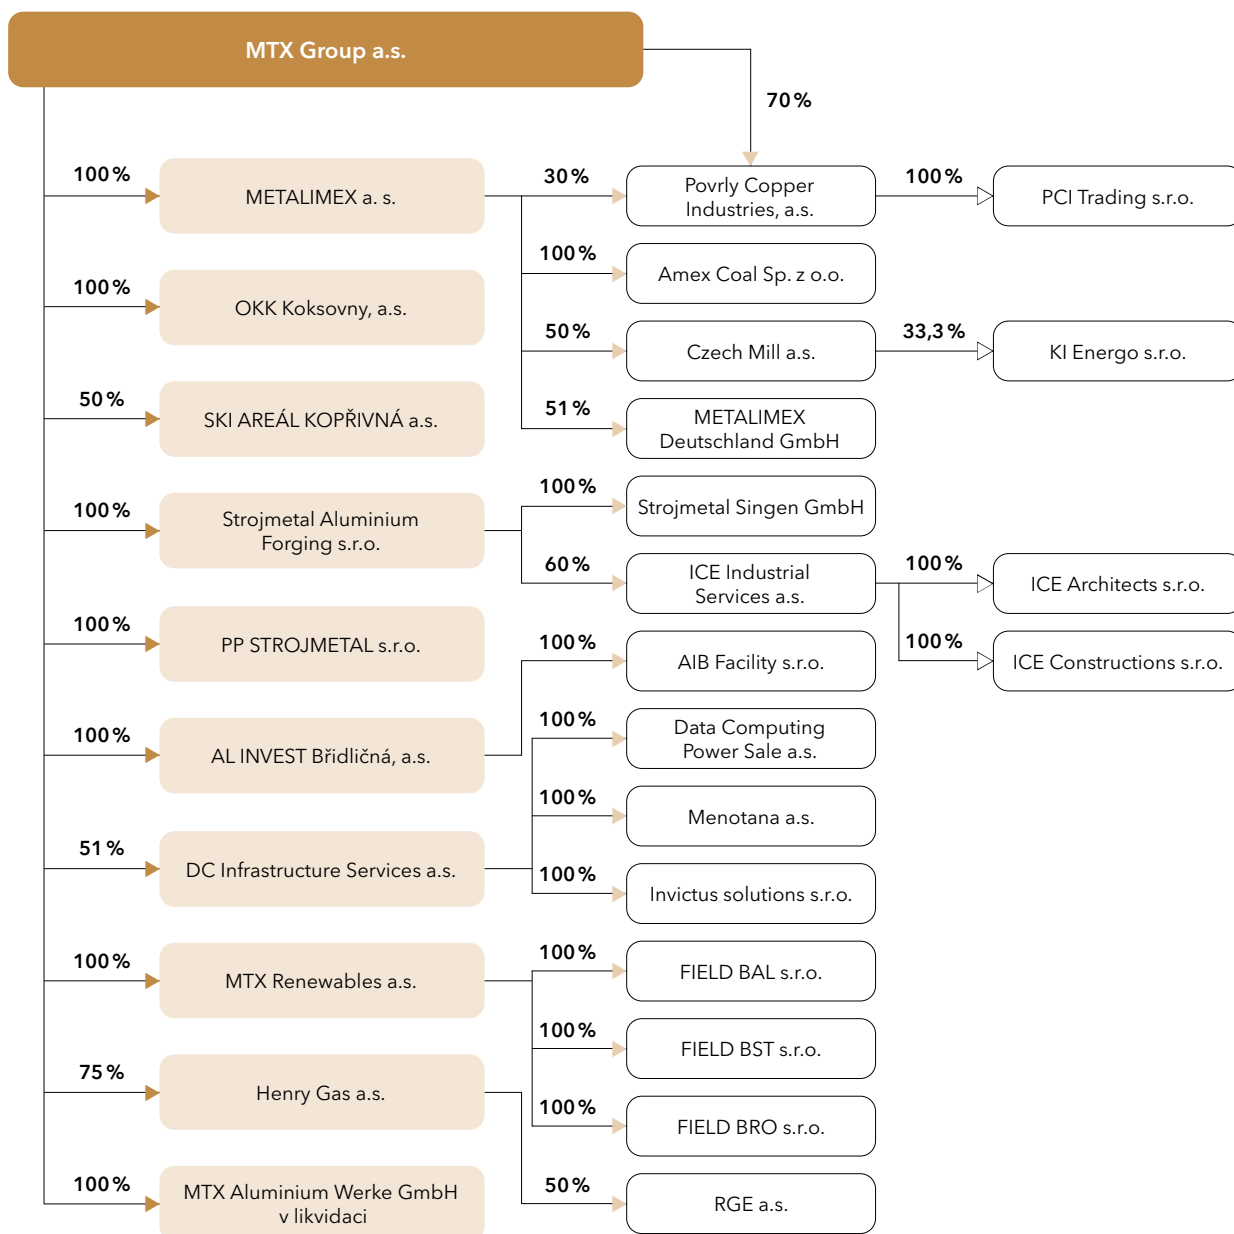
MTX Group a.s.

70 %

100 %
METALIMEX a. s.

30 %
Povrly Copper Industries, a.s.

100 %
PCI Trading s.r.o.

100 %
Amex Coal Sp. z o.o.

100 %
OKK Koksovny, a.s.

50 %
Czech Mill a.s.

33,3 %
KI Energo s.r.o.

50 %
SKI AREÁL KOPŘIVNÁ a.s.

51 %
METALIMEX Deutschland GmbH

100 %
Strojmetal Aluminium Forging s.r.o.

100 %
Strojmetal Singen GmbH

60 %
ICE Industrial Services a.s.

100 %
ICE Architects s.r.o.

100 %
PP STROJMETAL s.r.o.

100 %
AIB Facility s.r.o.

100 %
ICE Constructions s.r.o.

100 %
AL INVEST Břidličná, a.s.

100 %
Data Computing Power Sale a.s.

100 %
Menotana a.s.

51 %
DC Infrastructure Services a.s.

100 %
Invictus solutions s.r.o.

100 %
MTX Renewables a.s.

100 %
FIELD BAL s.r.o.

100 %
FIELD BST s.r.o.

75 %
Henry Gas a.s.

100 %
FIELD BRO s.r.o.

100 %
MTX Aluminium Werke GmbH v likvidaci

50 %
RGE a.s.